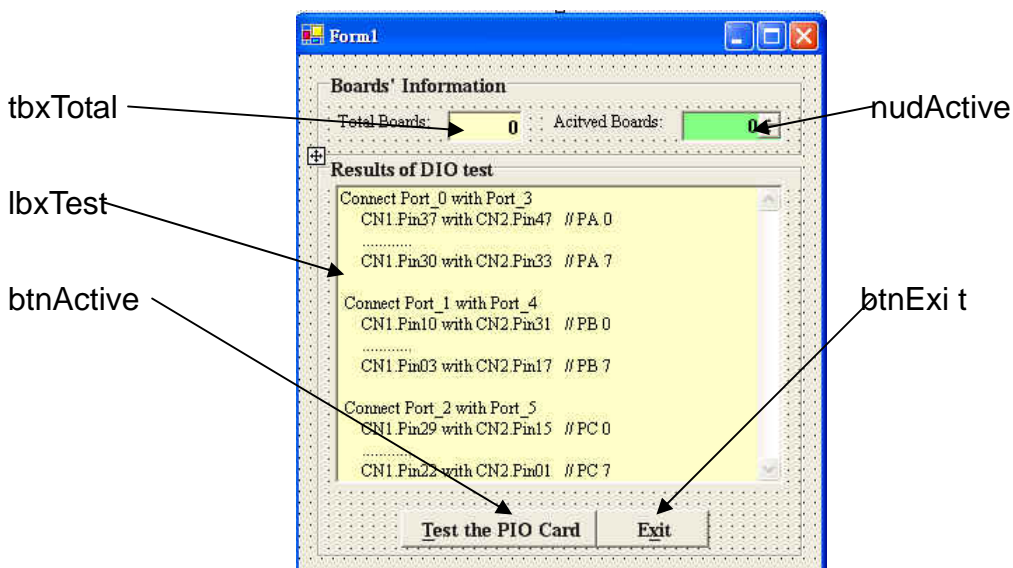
Form1

Boards' Information

Total Boards: 0

Acitved Boards: 0

tbxTotal

nudActive

Results of DIO test

lbxTest

Connect Port_0 with Port_3
CN1.Pin37 with CN2.Pin47 // PA 0
............
CN1.Pin30 with CN2.Pin33 // PA 7

Connect Port_1 with Port_4
CN1.Pin10 with CN2.Pin31 // PB 0
............
CN1.Pin03 with CN2.Pin17 // PB 7

Connect Port_2 with Port_5
CN1.Pin29 with CN2.Pin15 // PC 0
............
CN1.Pin22 with CN2.Pin01 // PC 7

btnActive

btnExi t

Test the PIO Card

Exit